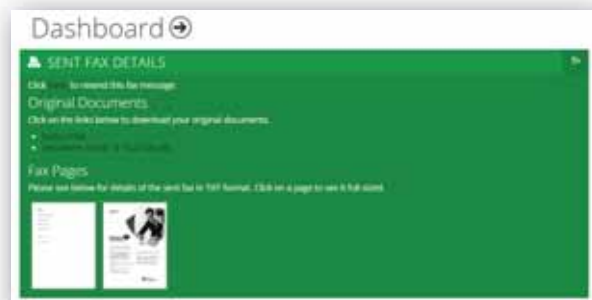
Dashboard

SENT FAX DETAILS

Click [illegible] to resend this fax message.

Original Documents

Click on the links below to download your original documents.

- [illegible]
- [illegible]

Fax Pages

Please see below for details of the sent fax in TIF format. Click on a page to see it full sized.